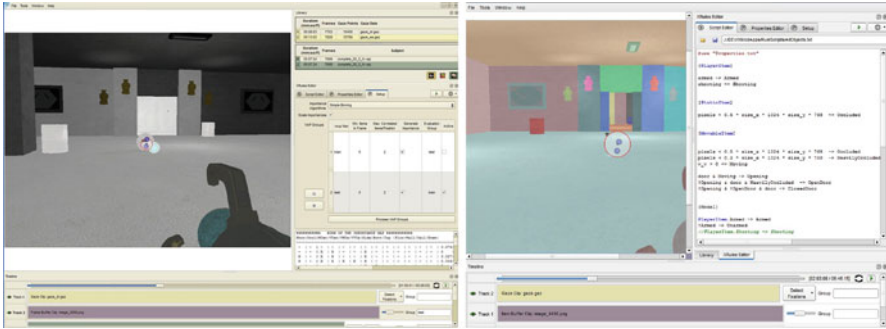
File Tools Window Help

Library

Duration (minutes) | Frames | Gaze Points | Gaze Data

Subject

VRules Editor

Script Editor | Properties Editor | Setup

Timeline

Track 1

Track 2

Select Fixations

Group

Browse HAP Groups

File Tools Window Help

VRules Editor

Script Editor | Properties Editor | Setup

Room "Properties tut"

[PlayerItem]

Armed -> Armed
Shooting -> Shooting

[PictureItem]

pixels = 0.0 < size_x < 1024 * size_y < 768 -> Unclear

[MovableItem]

pixels = 0.0 < size_x < 1024 * size_y < 768 -> Unclear
pixels = 0.0 < size_x < 1024 * size_y < 768 -> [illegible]
*_v > 0 -> Moving

door & Moving -> Opening
!Opening & door & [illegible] -> OpenDoor
!Opening & !OpenDoor & door -> ClosedDoor

[Room]

PlayerItem.Armed -> Armed
!Armed -> Unarmed
//PlayerItem.Shooting -> Shooting

Library | VRules Editor

Timeline

Track 2

Track 1

Select Fixations

Group